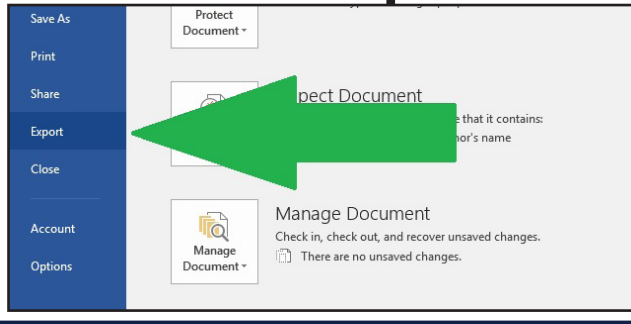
Save As

Print

Share

Export

Close

Account

Options

Protect Document

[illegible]pect Document

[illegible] that it contains:

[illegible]hor's name

Manage Document

Manage Document

Check in, check out, and recover unsaved changes.

There are no unsaved changes.